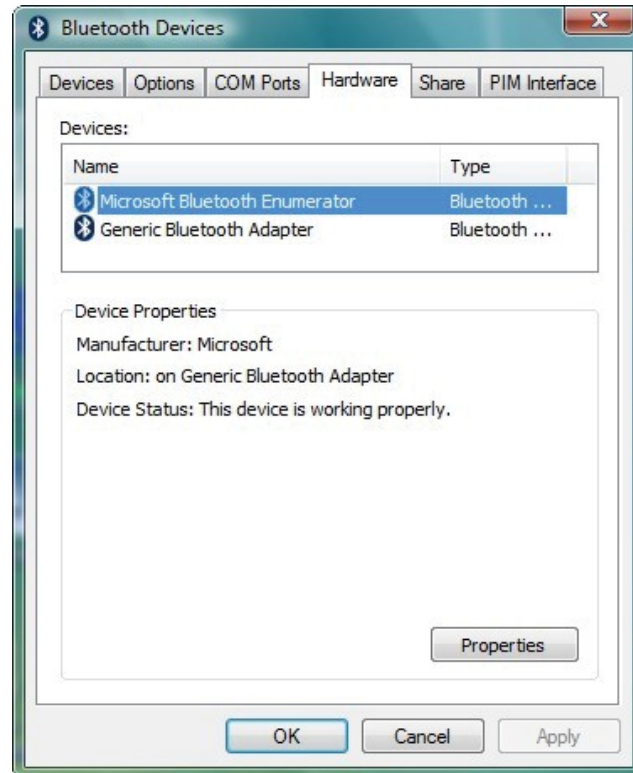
Bluetooth Devices

Devices | Options | COM Ports | Hardware | Share | PIM Interface

Devices:

| Name | Type |
|---|---|
| Microsoft Bluetooth Enumerator | Bluetooth ... |
| Generic Bluetooth Adapter | Bluetooth ... |

Device Properties

Manufacturer: Microsoft

Location: on Generic Bluetooth Adapter

Device Status: This device is working properly.

Properties

OK Cancel Apply